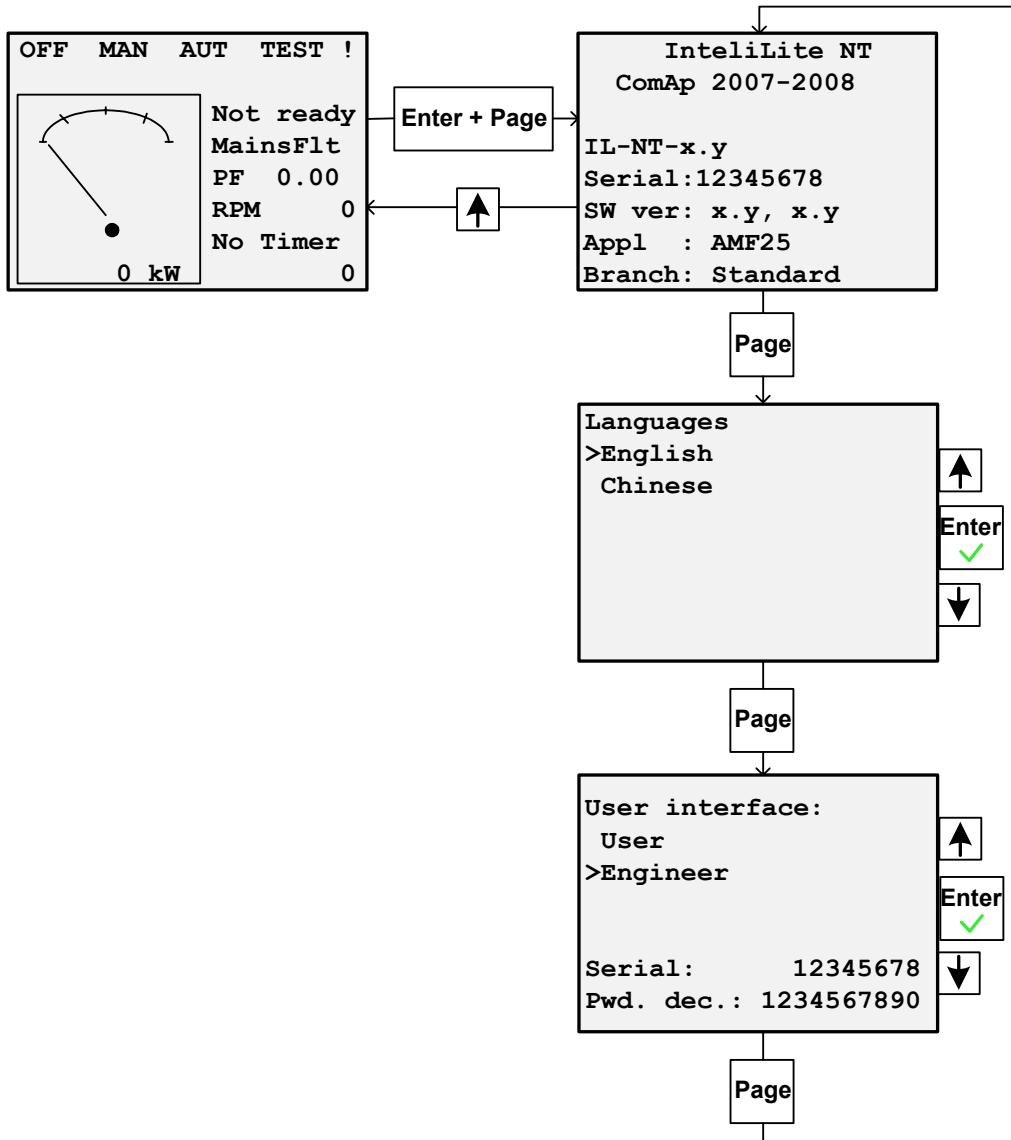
OFF MAN AUT TEST !

Not ready
MainsFlt
PF 0.00
RPM 0
No Timer
0 kW 0

Enter + Page

InteliLite NT
ComAp 2007-2008

IL-NT-x.y
Serial:12345678
SW ver: x.y, x.y
Appl : AMF25
Branch: Standard

Page

Languages
>English
Chinese

Enter

Page

User interface:
User
>Engineer

Serial: 12345678
Pwd. dec.: 1234567890

Enter

Page